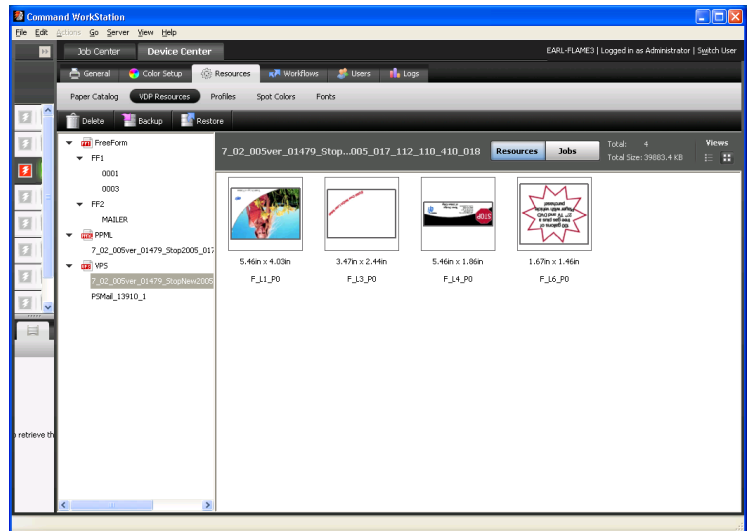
Command WorkStation

File Edit Actions Go Server View Help

Job Center Device Center

EARL-FLAME3 | Logged in as Administrator | Switch User

General Color Setup Resources Workflows Users Logs

Paper Catalog VDP Resources Profiles Spot Colors Fonts

Delete Backup Restore

FreeForm
FF1
0001
0003
FF2
MAILER
PPML
7_02_005ver_01479_Stop2005_017
VPS
7_02_005ver_01479_StopNew2005
PSMail_13910_1

7_02_005ver_01479_Stop...005_017_112_110_410_018

Resources Jobs

Total: 4
Total Size: 39883.4 KB

Views

5.46in x 4.03in
F_L1_P0

3.47in x 2.44in
F_L3_P0

5.46in x 1.86in
F_L4_P0

1.67in x 1.46in
F_L6_P0

retrieve th